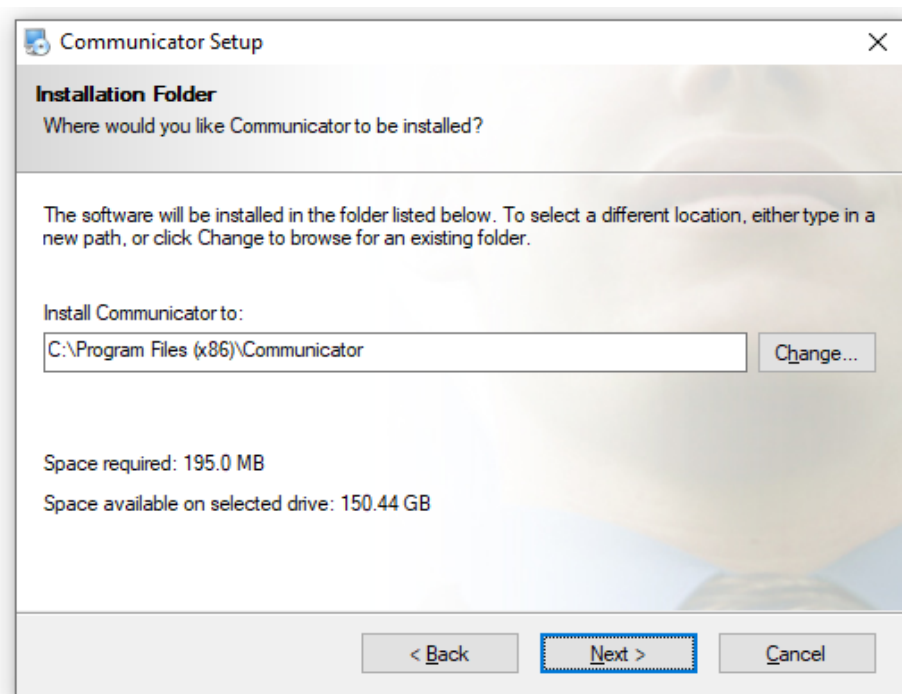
Communicator Setup

×

Installation Folder

Where would you like Communicator to be installed?

The software will be installed in the folder listed below. To select a different location, either type in a new path, or click Change to browse for an existing folder.

Install Communicator to:

C:\Program Files (x86)\Communicator

Change...

Space required: 195.0 MB

Space available on selected drive: 150.44 GB

< Back

Next >

Cancel